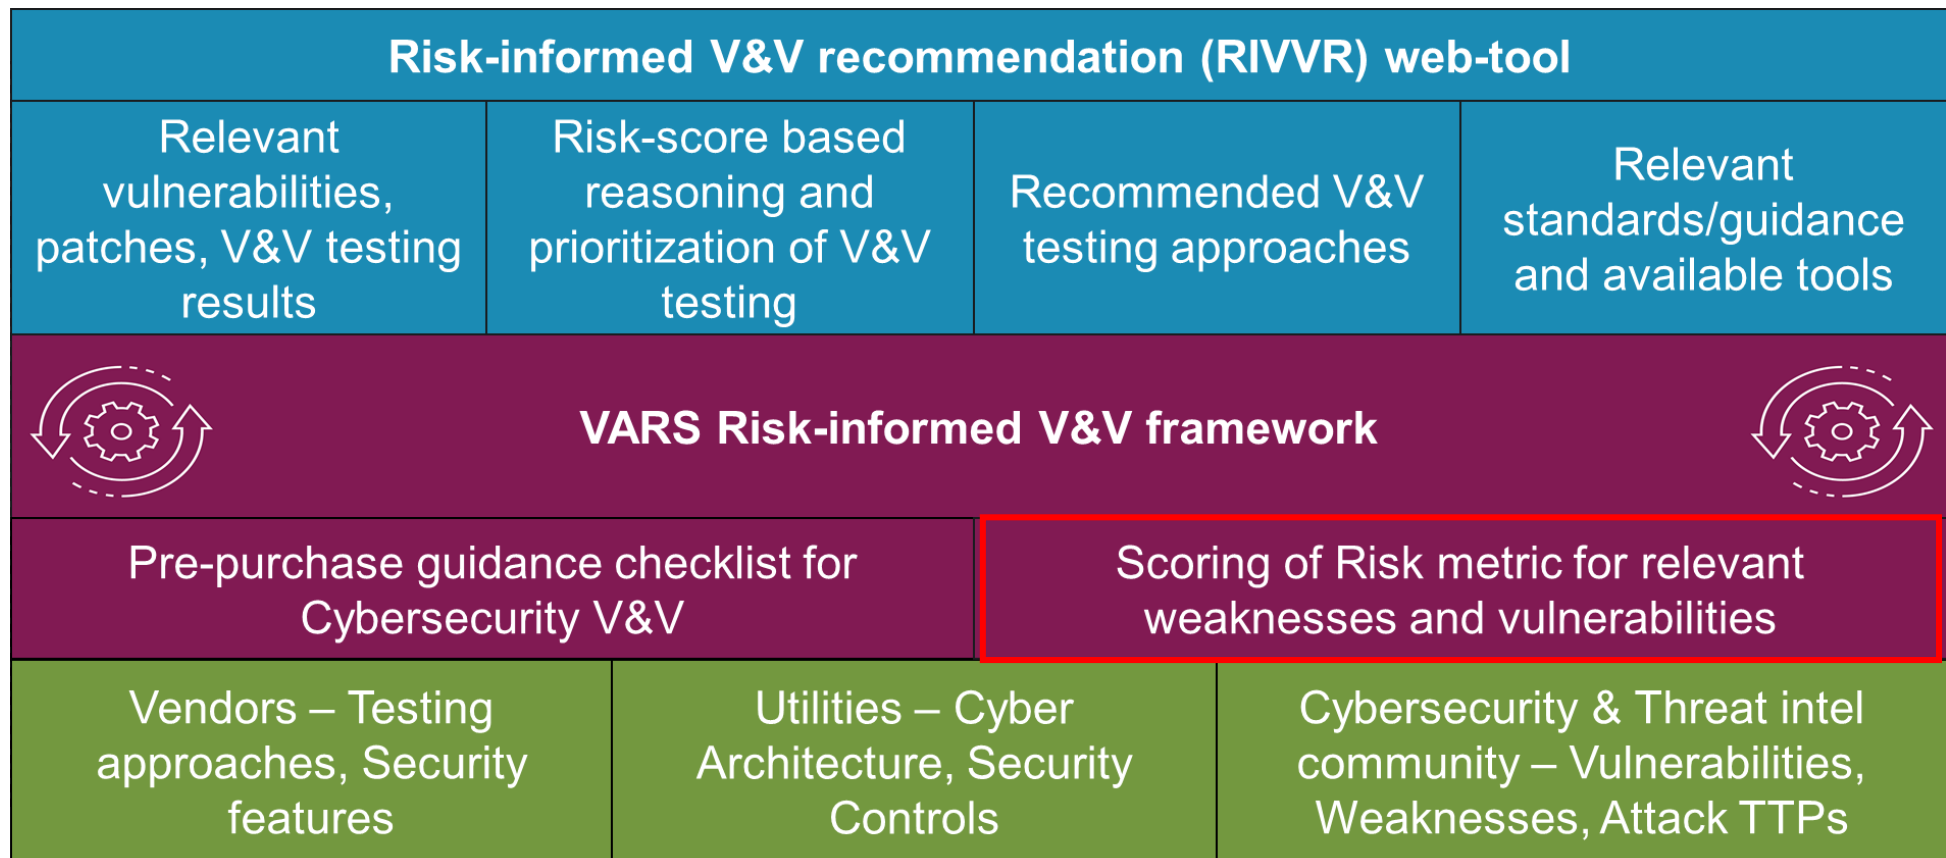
Risk-informed V&V recommendation (RIVVR) web-tool

Relevant vulnerabilities, patches, V&V testing results

Risk-score based reasoning and prioritization of V&V testing

Recommended V&V testing approaches

Relevant standards/guidance and available tools

VARS Risk-informed V&V framework

Pre-purchase guidance checklist for Cybersecurity V&V

Scoring of Risk metric for relevant weaknesses and vulnerabilities

Vendors – Testing approaches, Security features

Utilities – Cyber Architecture, Security Controls

Cybersecurity & Threat intel community – Vulnerabilities, Weaknesses, Attack TTPs